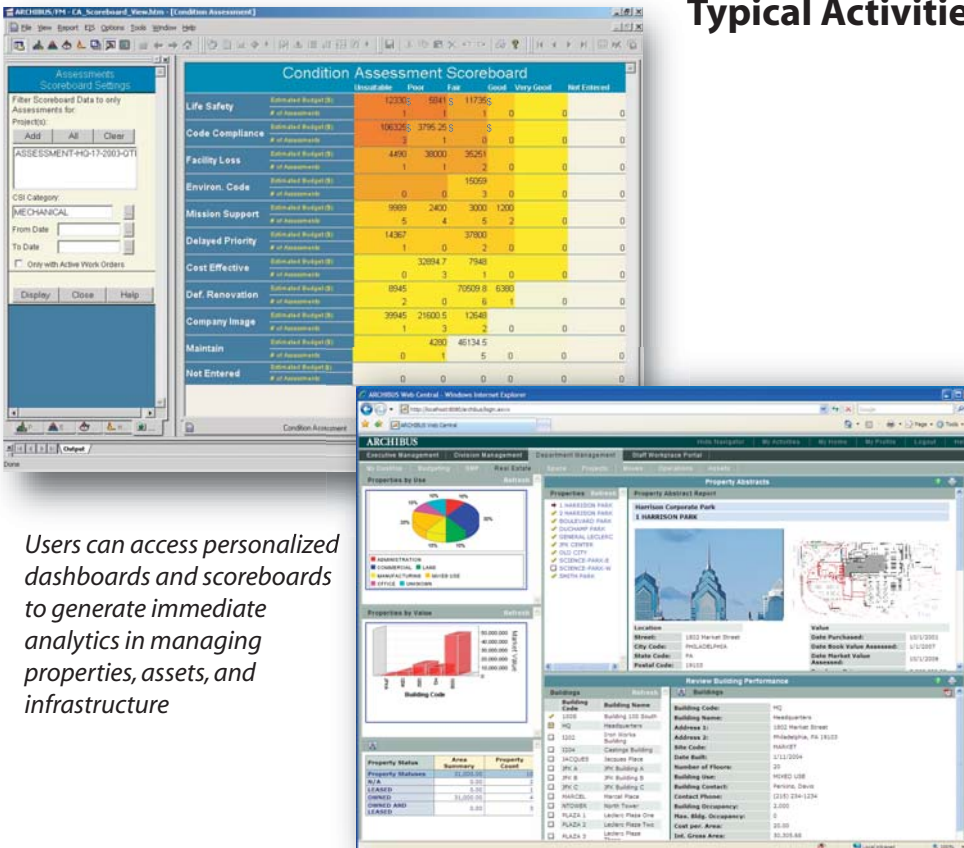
Typical Activitie

ARCHIBUS/FM - CA_Scoreboard_View.htm - [Condition Assessment]

File View Report EJS Options Tools Window Help

Assessments Scoreboard Settings

Filter Scoreboard Data to only Assessments for:

Project(s):

Add All Clear

ASSESSMENT-HQ-17-2003-OTI

CSI Category:

MECHANICAL

From Date

To Date

Only with Active Work Orders

Display Close Help

Condition Assessment Scoreboard

| | | Unsuitable | Poor | Fair | Good | Very Good | Not Entered |
|---|---|---|---|---|---|---|---|
| Life Safety | Estimated Budget ($) | 12330 | 5041 | 11735 | | | |
| | # of Assessments | 1 | 1 | 1 | 0 | 0 | 0 |
| Code Compliance | Estimated Budget ($) | 106325 | 3795.25 | | | | |
| | # of Assessments | 3 | 1 | 0 | 0 | 0 | 0 |
| Facility Loss | Estimated Budget ($) | 4490 | 38000 | 35251 | | | |
| | # of Assessments | 1 | 1 | 2 | 0 | 0 | 0 |
| Environ. Code | Estimated Budget ($) | | | 15059 | | | |
| | # of Assessments | 0 | 0 | 3 | 0 | 0 | 0 |
| Mission Support | Estimated Budget ($) | 9989 | 2400 | 3000 | 1200 | | |
| | # of Assessments | 5 | 4 | 5 | 2 | 0 | 0 |
| Delayed Priority | Estimated Budget ($) | 14367 | | 37800 | | | |
| | # of Assessments | 1 | 0 | 2 | 0 | 0 | 0 |
| Cost Effective | Estimated Budget ($) | | 32894.7 | 7948 | | | |
| | # of Assessments | 0 | 3 | 1 | 0 | 0 | 0 |
| Def. Renovation | Estimated Budget ($) | 8945 | | 70509.8 | 6380 | | |
| | # of Assessments | 2 | 0 | 6 | 1 | 0 | 0 |
| Company Image | Estimated Budget ($) | 39945 | 21600.5 | 12648 | | | |
| | # of Assessments | 1 | 3 | 2 | 0 | 0 | 0 |
| Maintain | Estimated Budget ($) | | 4280 | 46134.5 | | | |
| | # of Assessments | 0 | 1 | 5 | 0 | 0 | 0 |
| Not Entered | Estimated Budget ($) | | | | | | |
| | # of Assessments | 0 | 0 | 0 | 0 | 0 | 0 |

Condition Assessment

Output

Done

Users can access personalized dashboards and scoreboards to generate immediate analytics in managing properties, assets, and infrastructure

ARCHIBUS Web Central - Windows Internet Explorer

ARCHIBUS Web Central

ARCHIBUS

Hide Navigator | My Activities | My Home | My Profile | Logout

Executive Management | Division Management | Department Management | Staff Workplace Portal

My Desktop | Budgeting | SBP | Real Estate | Space | Projects | Moves | Operations | Assets

Properties by Use Refresh

ADMINISTRATION COMMERCIAL LAND MANUFACTURING MIXED USE OFFICE UNKNOWN

Property Abstracts

Properties Refresh

1 HARRISON PARK
2 HARRISON PARK
BOULEVARD PARK
DUCHAMP PARK
GENERAL LECLERC
JFK CENTER
OLD CITY
SCIENCE-PARK-E
SCIENCE-PARK-W
SMITH PARK

Property Abstract Report

Harrison Corporate Park
1 HARRISON PARK

Location
Street: 1802 Market Street
City Code: PHILADELPHIA
State Code: PA
Postal Code: 19103

Value
Date Purchased: 10/1/2001
Date Book Value Assessed: 1/1/2007
Date Market Value Assessed: 10/1/2006

Properties by Value Refresh

Market Value

Building Code

Review Building Performance

Buildings Refresh

| Building Code | Building Name |
|---|---|
| 1008 | Building 100 South |
| HQ | Headquarters |
| I202 | Iron Works Building |
| I204 | Castings Building |
| JACQUES | Jacques Place |
| JFK A | JFK Building A |
| JFK B | JFK Building B |
| JFK C | JFK Building C |
| MARCEL | Marcel Place |
| NTOWER | North Tower |
| PLAZA 1 | Ledlers Plaza One |
| PLAZA 2 | Ledlers Plaza Two |
| PLAZA 3 | Ledlers Plaza Three |

Buildings

Building Code: HQ
Building Name: Headquarters
Address 1: 1802 Market Street
Address 2: Philadelphia, PA 19103
Site Code: MARKET
Date Built: 1/11/2004
Number of Floors: 20
Building Use: MIXED USE
Building Contact: Perkins, Davis
Contact Phone: (215) 234-1234
Building Occupancy: 2,000
Max. Bldg. Occupancy: 0
Cost per. Area: 20.00
Int. Gross Area: 30,305.66

| Property Status | Area Summary | Property Count |
|---|---|---|
| Property Statuses | 31,000.00 | 10 |
| N/A | 0.00 | 1 |
| LEASED | 0.00 | 5 |
| OWNED | 31,000.00 | 4 |
| OWNED AND LEASED | 0.00 | 0 |